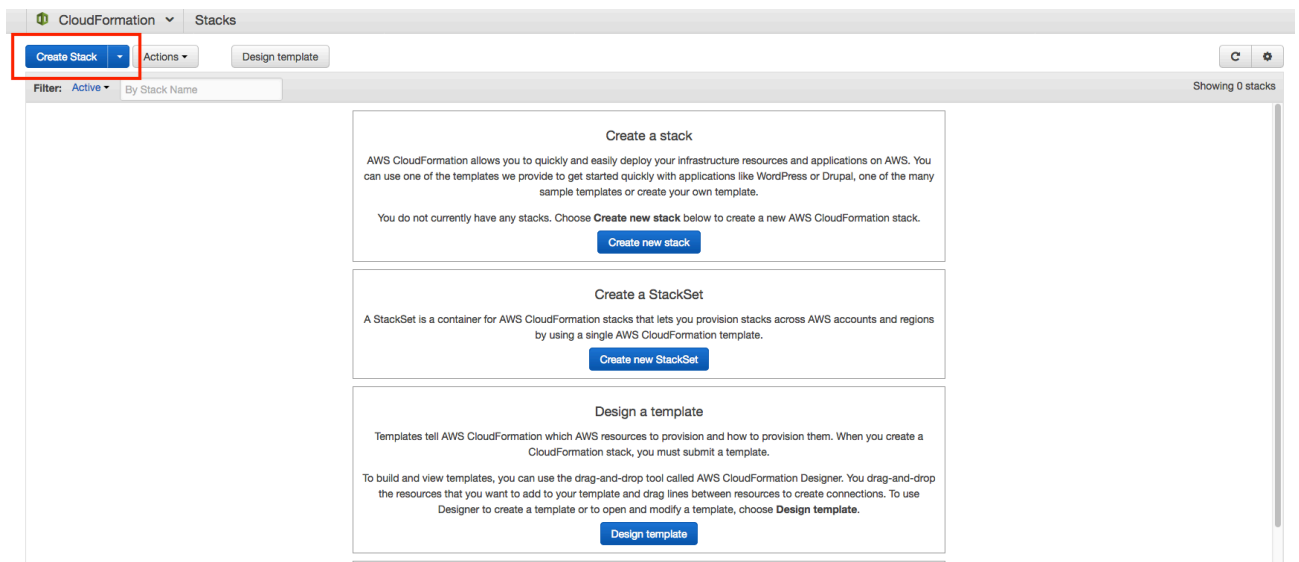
CloudFormation Stacks

Create Stack Actions Design template

Filter: Active By Stack Name

Showing 0 stacks

Create a stack

AWS CloudFormation allows you to quickly and easily deploy your infrastructure resources and applications on AWS. You can use one of the templates we provide to get started quickly with applications like WordPress or Drupal, one of the many sample templates or create your own template.

You do not currently have any stacks. Choose **Create new stack** below to create a new AWS CloudFormation stack.

Create new stack

Create a StackSet

A StackSet is a container for AWS CloudFormation stacks that lets you provision stacks across AWS accounts and regions by using a single AWS CloudFormation template.

Create new StackSet

Design a template

Templates tell AWS CloudFormation which AWS resources to provision and how to provision them. When you create a CloudFormation stack, you must submit a template.

To build and view templates, you can use the drag-and-drop tool called AWS CloudFormation Designer. You drag-and-drop the resources that you want to add to your template and drag lines between resources to create connections. To use Designer to create a template or to open and modify a template, choose **Design template**.

Design template